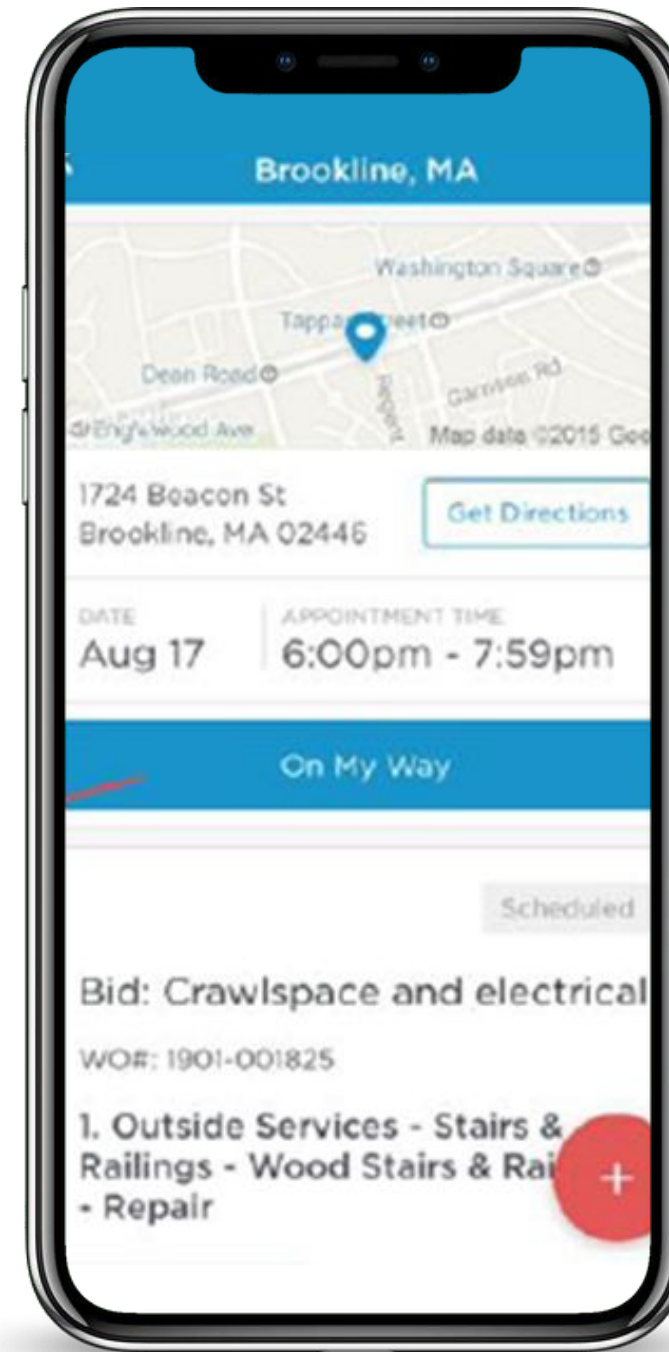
Brookline, MA

Washington Square

Tappa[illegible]reet

Dean Road

Garrison Rd

Regent

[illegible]Englewood Ave

Map data ©2015 Goo

1724 Beacon St
Brookline, MA 02446

Get Directions

DATE
Aug 17

APPOINTMENT TIME
6:00pm - 7:59pm

On My Way

Scheduled

Bid: Crawlspace and electrical

WO#: 1901-001825

1. Outside Services - Stairs & Railings - Wood Stairs & Rai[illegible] - Repair

+